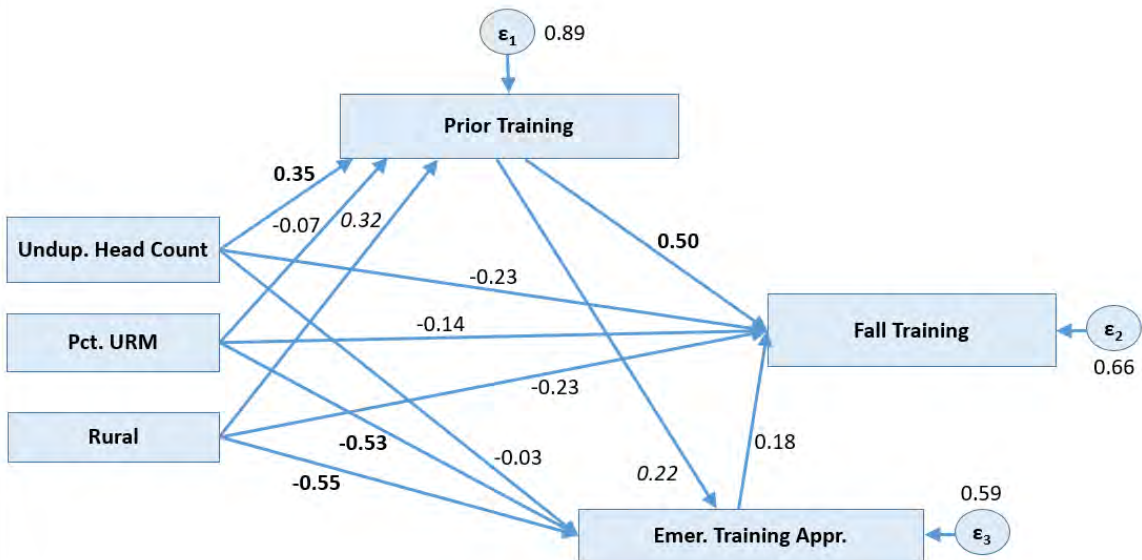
$\varepsilon_1$ 0.89

Prior Training

0.35

-0.07

0.32

Undup. Head Count

0.50

-0.23

Pct. URM

-0.14

Fall Training

$\varepsilon_2$

0.66

-0.23

Rural

-0.53

-0.03

0.18

-0.55

0.22

0.59

Emer. Training Appr.

$\varepsilon_3$